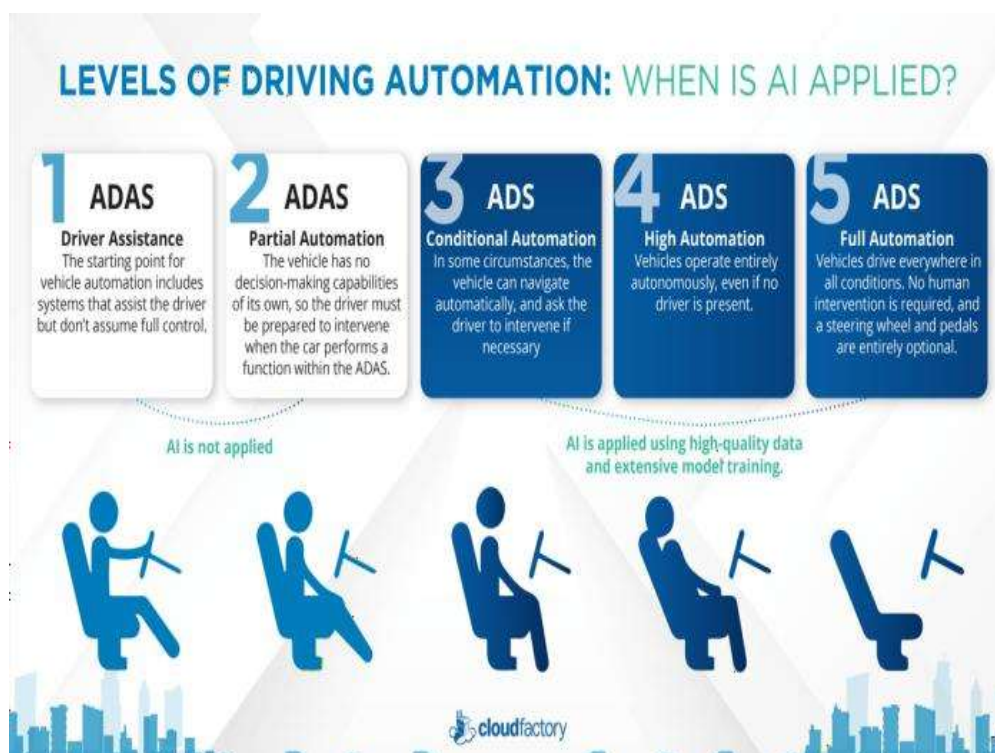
LEVELS OF DRIVING AUTOMATION: WHEN IS AI APPLIED?

1 ADAS
Driver Assistance
The starting point for vehicle automation includes systems that assist the driver but don't assume full control.

2 ADAS
Partial Automation
The vehicle has no decision-making capabilities of its own, so the driver must be prepared to intervene when the car performs a function within the ADAS.

3 ADS
Conditional Automation
In some circumstances, the vehicle can navigate automatically, and ask the driver to intervene if necessary

4 ADS
High Automation
Vehicles operate entirely autonomously, even if no driver is present.

5 ADS
Full Automation
Vehicles drive everywhere in all conditions. No human intervention is required, and a steering wheel and pedals are entirely optional.

AI is not applied

AI is applied using high-quality data and extensive model training.

cloudfactory